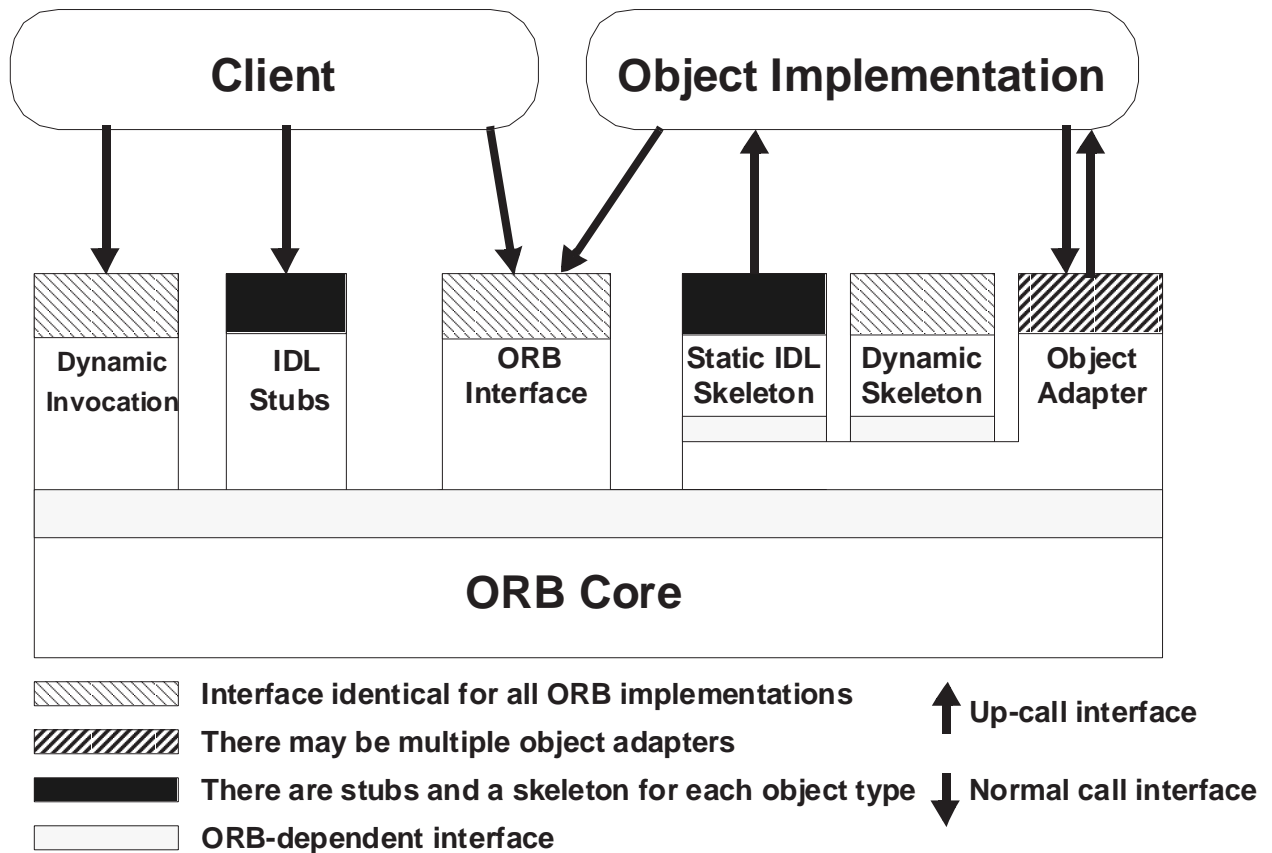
Client

Object Implementation

Dynamic Invocation

IDL Stubs

ORB Interface

Static IDL Skeleton

Dynamic Skeleton

Object Adapter

ORB Core

Interface identical for all ORB implementations

There may be multiple object adapters

There are stubs and a skeleton for each object type

ORB-dependent interface

Up-call interface

Normal call interface